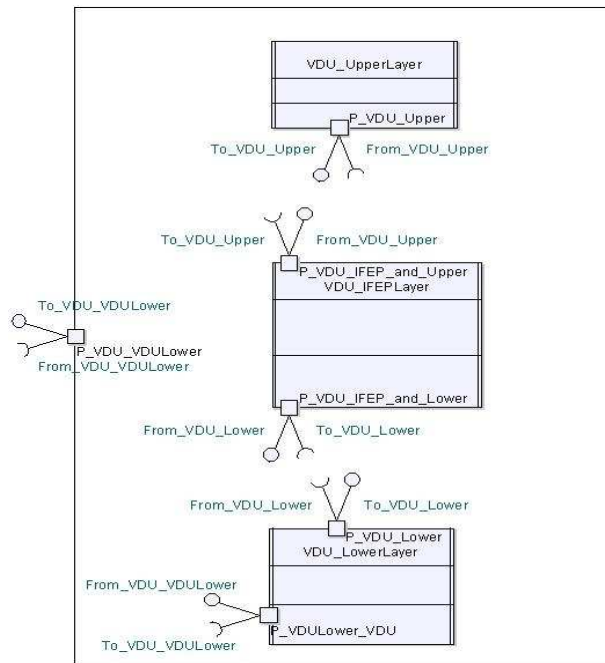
VDU_UpperLayer

P_VDU_Upper

To_VDU_Upper

From_VDU_Upper

To_VDU_Upper

From_VDU_Upper

P_VDU_IFEP_and_Upper

VDU_IFEPLayer

To_VDU_VDULower

P_VDU_VDULower

From_VDU_VDULower

P_VDU_IFEP_and_Lower

From_VDU_Lower

To_VDU_Lower

From_VDU_Lower

To_VDU_Lower

P_VDU_Lower

VDU_LowerLayer

From_VDU_VDULower

P_VDULower_VDU

To_VDU_VDULower